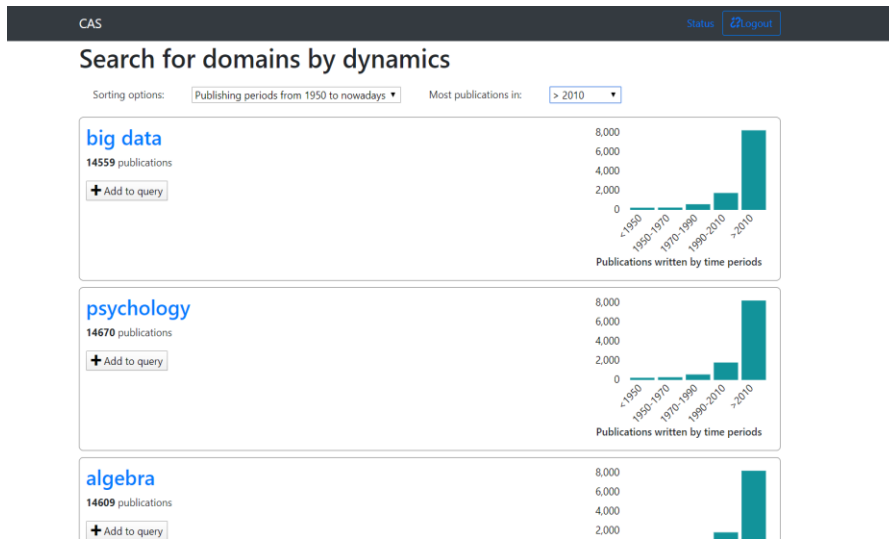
CAS

Status Logout

Search for domains by dynamics

Sorting options: Publishing periods from 1950 to nowadays ▾ Most publications in: > 2010 ▾

big data

**14559** publications

+ Add to query

8,000
6,000
4,000
2,000
0
<1950
1950-1970
1970-1990
1990-2010
>2010

Publications written by time periods

psychology

**14670** publications

+ Add to query

8,000
6,000
4,000
2,000
0
<1950
1950-1970
1970-1990
1990-2010
>2010

Publications written by time periods

algebra

**14609** publications

+ Add to query

8,000
6,000
4,000
2,000